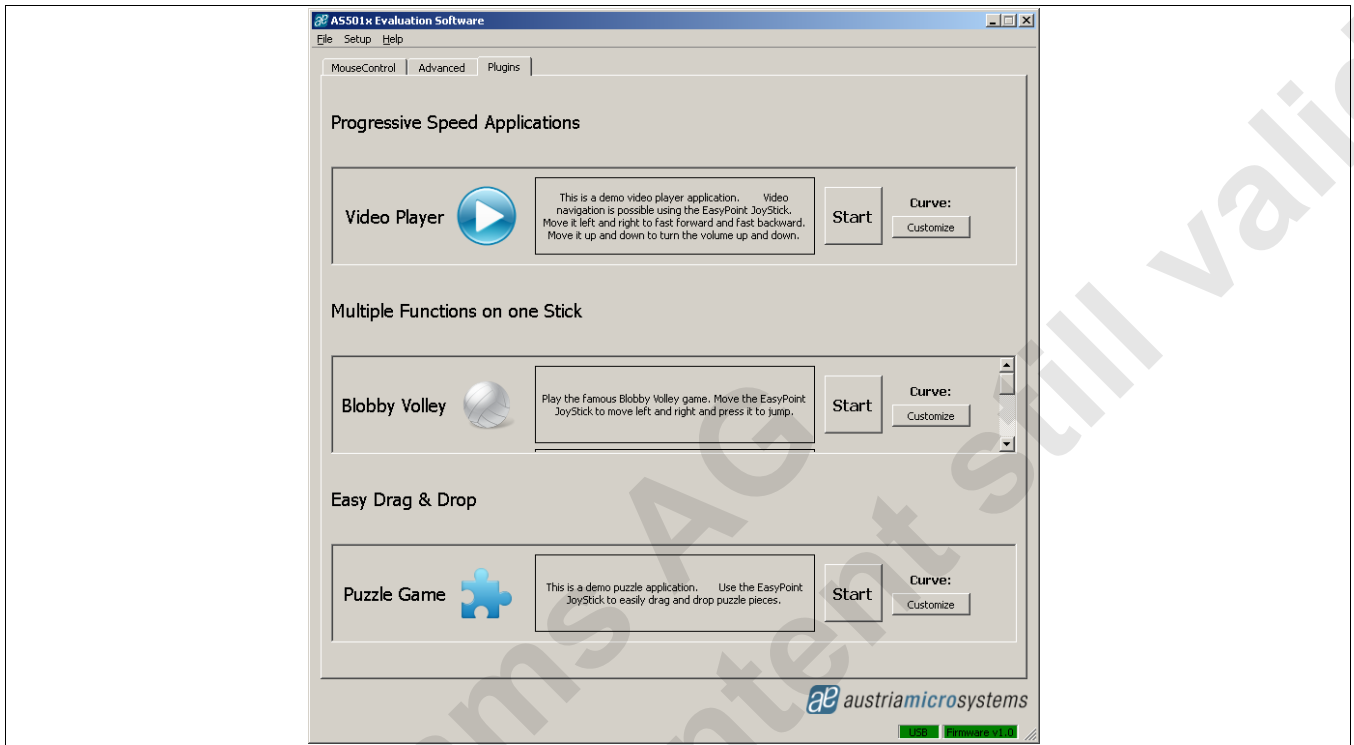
AS501x Evaluation Software

File Setup Help

MouseControl | Advanced | Plugins

Progressive Speed Applications

Video Player

This is a demo video player application. Video navigation is possible using the EasyPoint JoyStick. Move it left and right to fast forward and fast backward. Move it up and down to turn the volume up and down.

Start

Curve:

Customize

Multiple Functions on one Stick

Blobby Volley

Play the famous Blobby Volley game. Move the EasyPoint JoyStick to move left and right and press it to jump.

Start

Curve:

Customize

Easy Drag & Drop

Puzzle Game

This is a demo puzzle application. Use the EasyPoint JoyStick to easily drag and drop puzzle pieces.

Start

Curve:

Customize

austriamicrosystems

USB Firmware v1.0

ams AG
content still valid